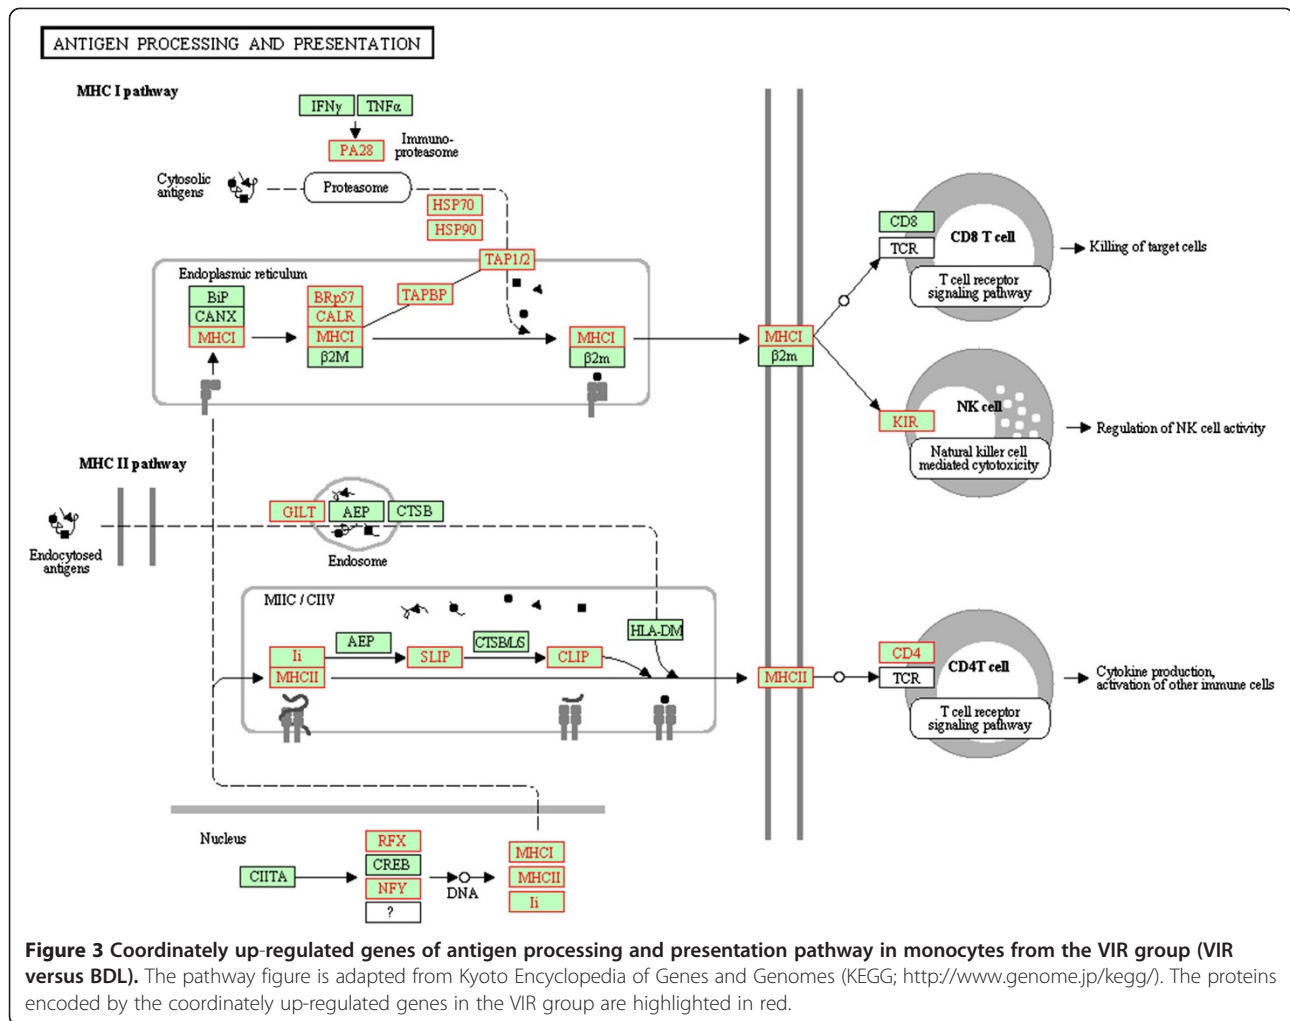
ANTIGEN PROCESSING AND PRESENTATION

MHC I pathway

IFNγ TNFα

PA28 Immuno-proteasome

Cytosolic antigens

Proteasome

HSP70

HSP90

TAP1/2

Endoplasmic reticulum

BiP
CANX
MHCI

BRp57
CALR
MHCI
β2M

TAPBP

MHCI
β2m

MHCI
β2m

CD8
TCR

CD8 T cell

T cell receptor signaling pathway

Killing of target cells

KIR

NK cell

Natural killer cell mediated cytotoxicity

Regulation of NK cell activity

MHC II pathway

Endocytosed antigens

GILT AEP CTSB

Endosome

MIIC / CIIV

AEP

CTSB/L/S

HLA-DM

Ii
MHCII

SLIP

CLIP

MHCII

CD4
TCR

CD4T cell

T cell receptor signaling pathway

Cytokine production, activation of other immune cells

Nucleus

CIITA

RFX
CREB
NFY
?

DNA

MHCI
MHCII
Ii

**Figure 3 Coordinately up-regulated genes of antigen processing and presentation pathway in monocytes from the VIR group (VIR versus BDL).** The pathway figure is adapted from Kyoto Encyclopedia of Genes and Genomes (KEGG; http://www.genome.jp/kegg/). The proteins encoded by the coordinately up-regulated genes in the VIR group are highlighted in red.